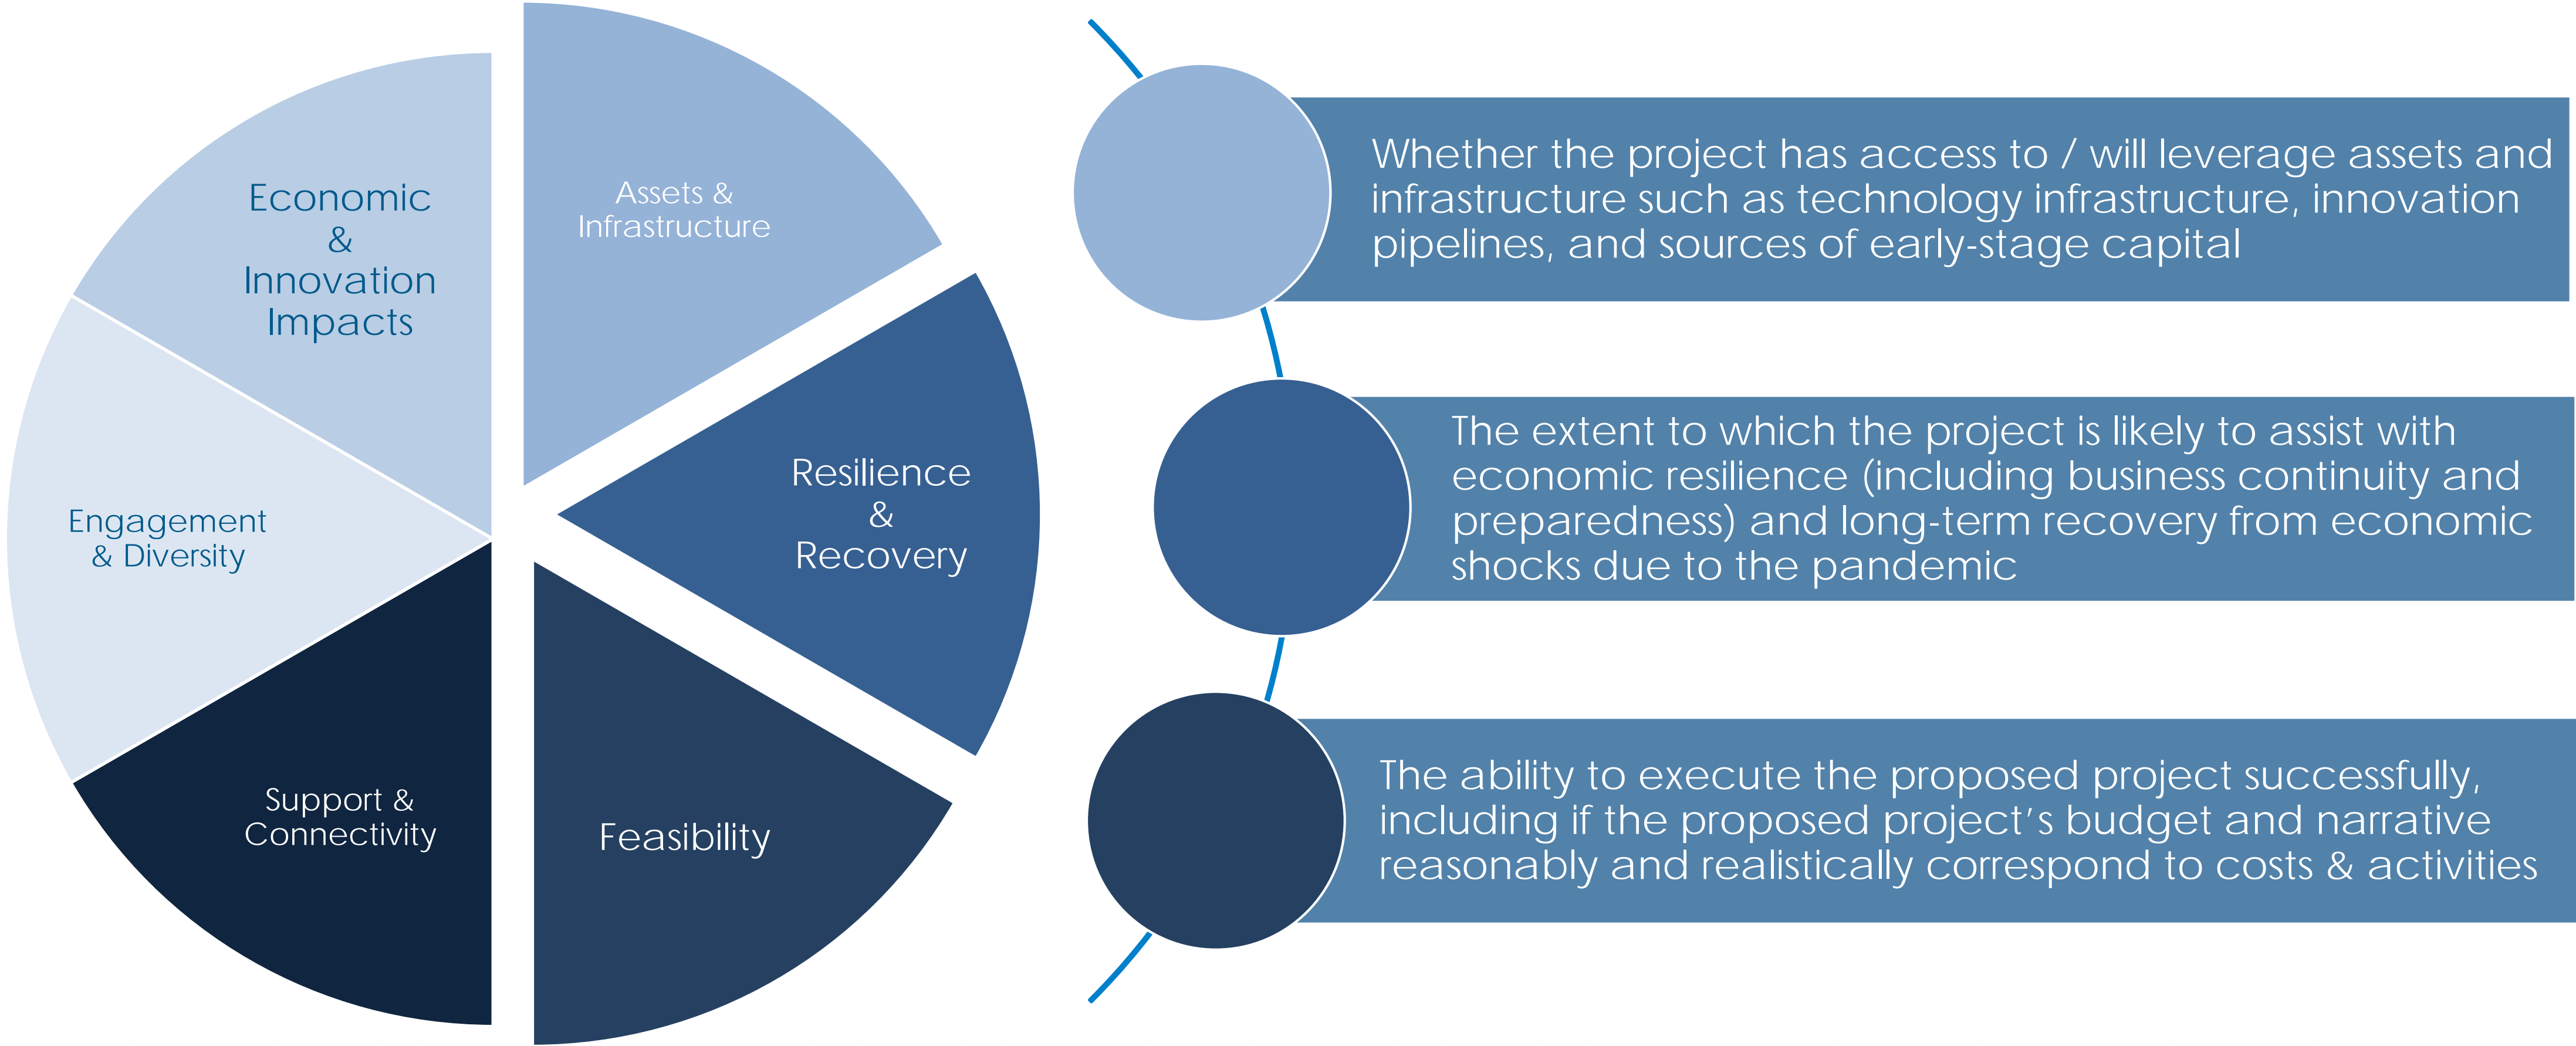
Economic & Innovation Impacts

Assets & Infrastructure

Resilience & Recovery

Feasibility

Support & Connectivity

Engagement & Diversity

Whether the project has access to / will leverage assets and infrastructure such as technology infrastructure, innovation pipelines, and sources of early-stage capital

The extent to which the project is likely to assist with economic resilience (including business continuity and preparedness) and long-term recovery from economic shocks due to the pandemic

The ability to execute the proposed project successfully, including if the proposed project's budget and narrative reasonably and realistically correspond to costs & activities